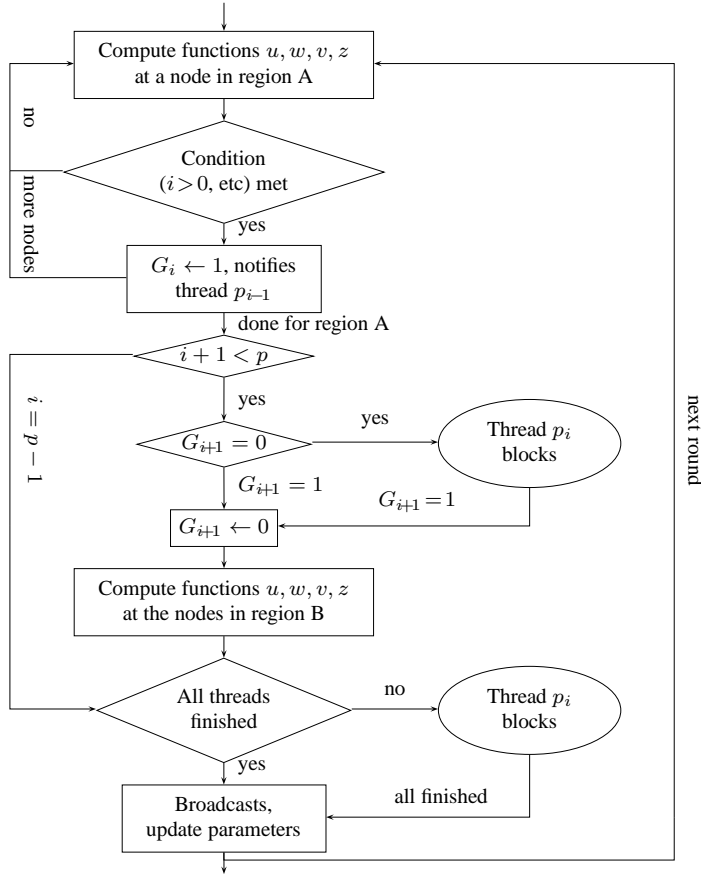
Compute functions $u, w, v, z$ at a node in region A

no

more nodes

Condition ($i > 0$, etc) met

yes

$G_i \leftarrow 1$, notifies thread $p_{i-1}$

done for region A

$i + 1 < p$

$i = p - 1$

yes

$G_{i+1} = 0$

yes

Thread $p_i$ blocks

$G_{i+1} = 1$

$G_{i+1} = 1$

$G_{i+1} \leftarrow 0$

Compute functions $u, w, v, z$ at the nodes in region B

All threads finished

no

Thread $p_i$ blocks

yes

all finished

Broadcasts, update parameters

next round